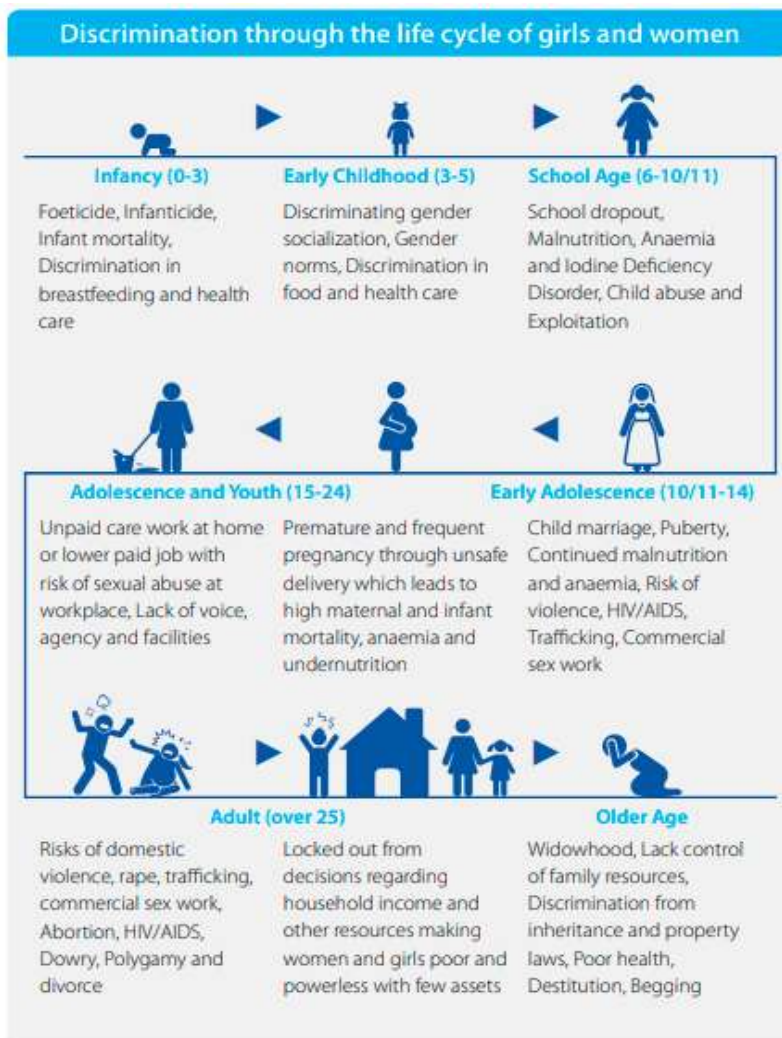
Discrimination through the life cycle of girls and women

Infancy (0-3)

Foeticide, Infanticide, Infant mortality, Discrimination in breastfeeding and health care

Early Childhood (3-5)

Discriminating gender socialization, Gender norms, Discrimination in food and health care

School Age (6-10/11)

School dropout, Malnutrition, Anaemia and Iodine Deficiency Disorder, Child abuse and Exploitation

Adolescence and Youth (15-24)

Unpaid care work at home or lower paid job with risk of sexual abuse at workplace, Lack of voice, agency and facilities

Premature and frequent pregnancy through unsafe delivery which leads to high maternal and infant mortality, anaemia and undernutrition

Early Adolescence (10/11-14)

Child marriage, Puberty, Continued malnutrition and anaemia, Risk of violence, HIV/AIDS, Trafficking, Commercial sex work

Adult (over 25)

Risks of domestic violence, rape, trafficking, commercial sex work, Abortion, HIV/AIDS, Dowry, Polygamy and divorce

Locked out from decisions regarding household income and other resources making women and girls poor and powerless with few assets

Older Age

Widowhood, Lack control of family resources, Discrimination from inheritance and property laws, Poor health, Destitution, Begging